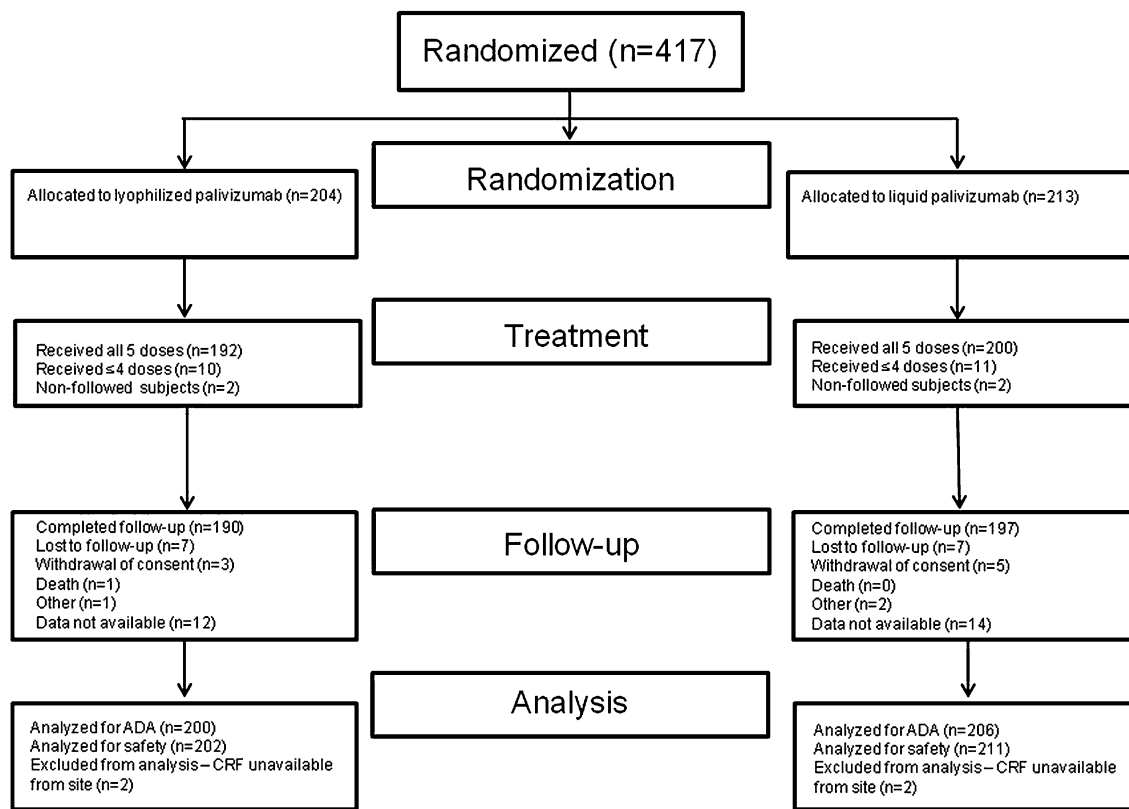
Randomized (n=417)

Allocated to lyophilized palivizumab (n=204)

Randomization

Allocated to liquid palivizumab (n=213)

Received all 5 doses (n=192)
Received ≤ 4 doses (n=10)
Non-followed subjects (n=2)

Treatment

Received all 5 doses (n=200)
Received ≤ 4 doses (n=11)
Non-followed subjects (n=2)

Completed follow-up (n=190)
Lost to follow-up (n=7)
Withdrawal of consent (n=3)
Death (n=1)
Other (n=1)
Data not available (n=12)

Follow-up

Completed follow-up (n=197)
Lost to follow-up (n=7)
Withdrawal of consent (n=5)
Death (n=0)
Other (n=2)
Data not available (n=14)

Analyzed for ADA (n=200)
Analyzed for safety (n=202)
Excluded from analysis – CRF unavailable from site (n=2)

Analysis

Analyzed for ADA (n=206)
Analyzed for safety (n=211)
Excluded from analysis – CRF unavailable from site (n=2)